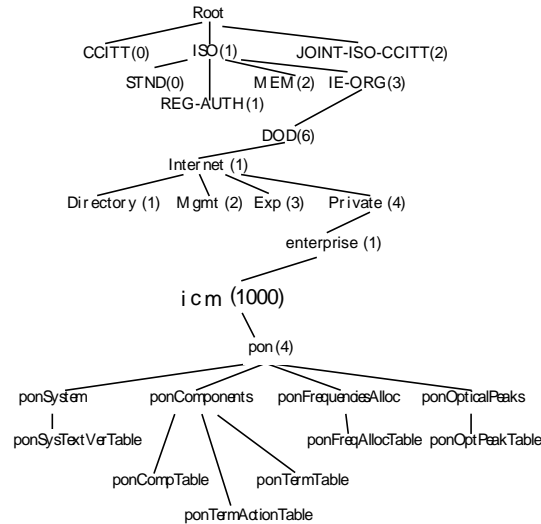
Root

CCITT(0)

ISO(1)

JOINT-ISO-CCITT(2)

STND(0)

MEM(2)

IE-ORG(3)

REG-AUTH(1)

DOD(6)

Internet (1)

Directory (1)

Mgmt (2)

Exp (3)

Private (4)

enterprise (1)

icm (1000)

pon (4)

ponSystem

ponComponents

ponFrequenciesAlloc

ponOpticalPeaks

ponSysTextVerTable

ponFreqAllocTable

ponOptPeakTable

ponCompTable

ponTermTable

ponTermActionTable